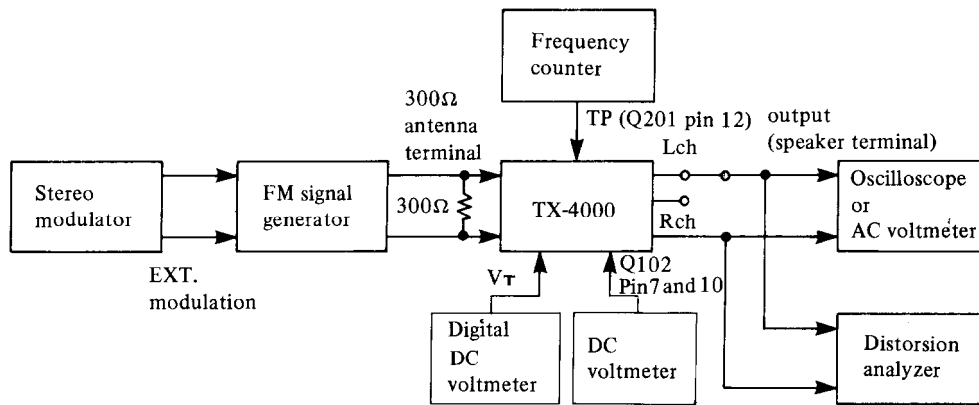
Frequency counter

300Ω antenna terminal

TP (Q201 pin 12)

output (speaker terminal)

Lch

Stereo modulator

FM signal generator

300Ω

TX-4000

Rch

Oscilloscope or AC voltmeter

EXT. modulation

$V_T$

Q102 Pin7 and 10

Digital DC voltmeter

DC voltmeter

Distorsion analyzer